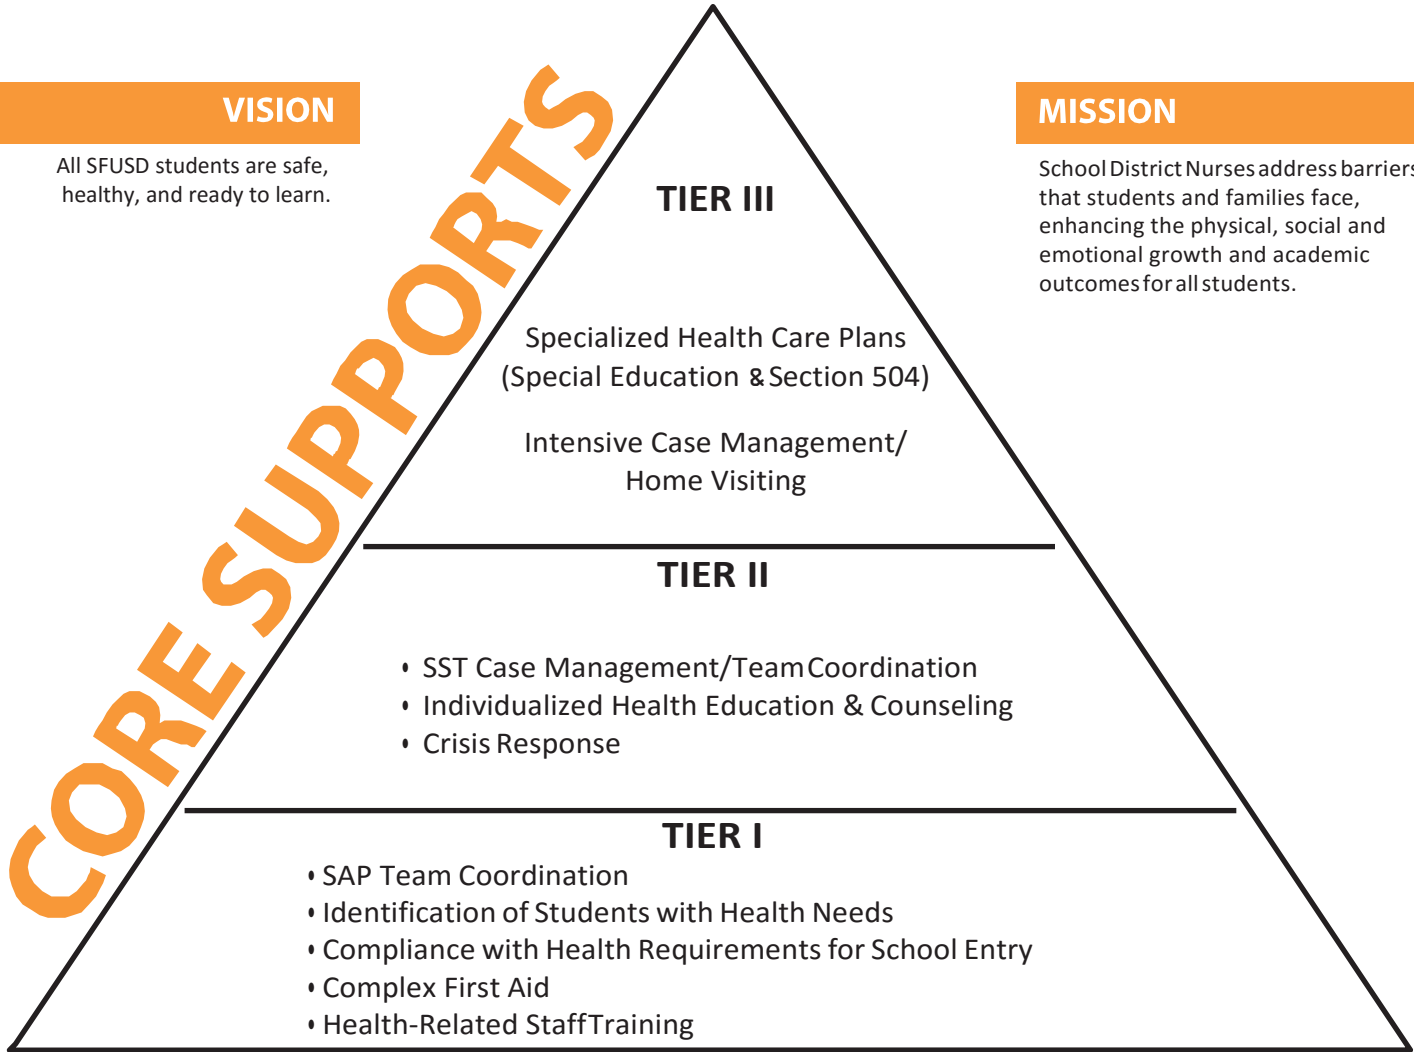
VISION

All SFUSD students are safe, healthy, and ready to learn.

CORE SUPPORTS

MISSION

School District Nurses address barriers that students and families face, enhancing the physical, social and emotional growth and academic outcomes for all students.

TIER III

Specialized Health Care Plans (Special Education & Section 504)

Intensive Case Management/ Home Visiting

TIER II

• SST Case Management/Team Coordination
• Individualized Health Education & Counseling
• Crisis Response

TIER I

• SAP Team Coordination
• Identification of Students with Health Needs
• Compliance with Health Requirements for School Entry
• Complex First Aid
• Health-Related Staff Training